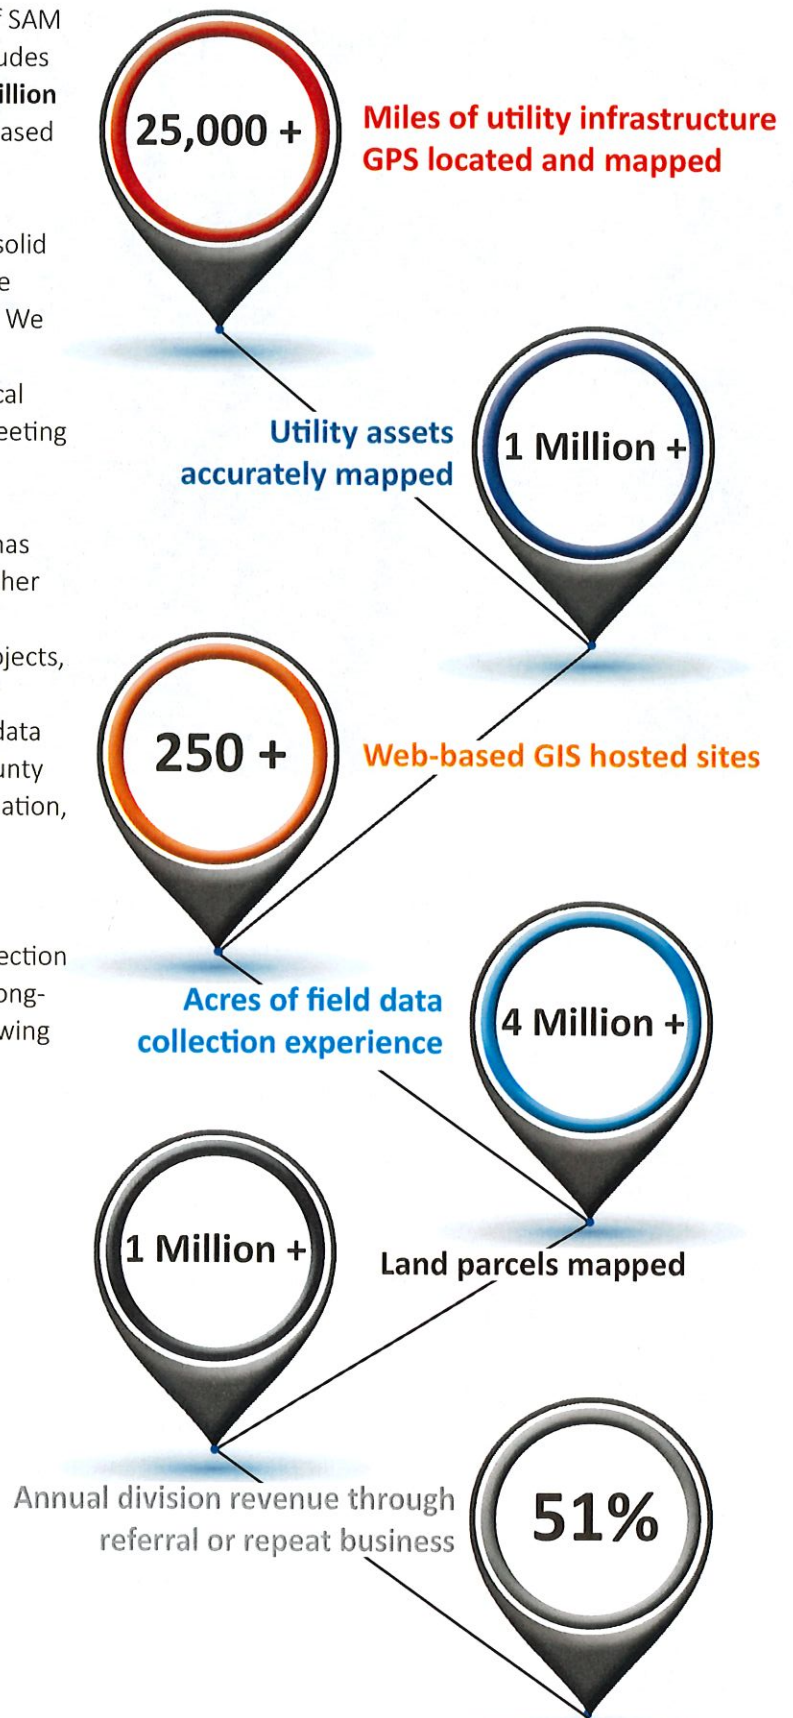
f SAM
udes
illion
ased

solid
e
We

cal
eeting

has
her

jects,

data
unty
ation,

ection
ong-
wing

25,000 +
Miles of utility infrastructure GPS located and mapped

Utility assets accurately mapped
1 Million +

250 +
Web-based GIS hosted sites

Acres of field data collection experience
4 Million +

1 Million +
Land parcels mapped

Annual division revenue through referral or repeat business
51%